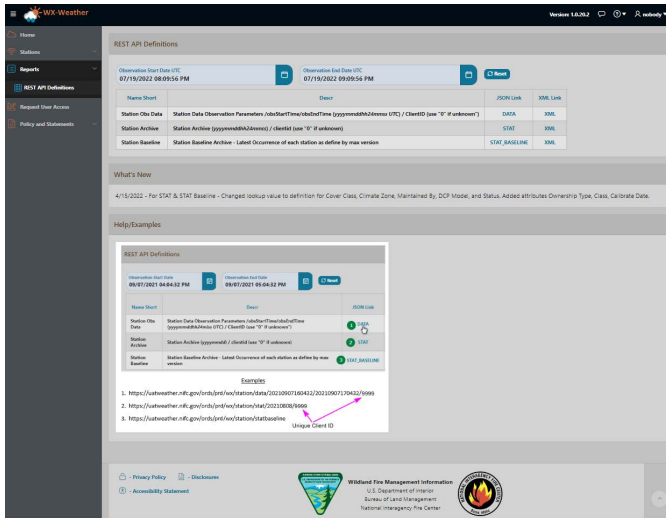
WX-Weather

Version: 1.0.20.2 nobody

Home
Stations
Reports
REST API Definitions
Request User Access
Policy and Statements

REST API Definitions

Observation Start Date UTC
07/19/2022 08:09:56 PM

Observation End Date UTC
07/19/2022 09:09:56 PM

Reset

| Name Short | Descr | JSON Link | XML Link |
|---|---|---|---|
| Station Obs Data | Station Data Observation Parameters /obsStartTime/obsEndTime (yyyymmddhh24mmss UTC) / ClientID (use "0" if unknown") | DATA | XML |
| Station Archive | Station Archive (yyyymmddhh24mmss) / clientId (use "0" if unknown) | STAT | XML |
| Station Baseline | Station Baseline Archive - Latest Occurrence of each station as define by max version | STAT_BASELINE | XML |

What's New

4/15/2022 - For STAT & STAT Baseline - Changed lookup value to definition for Cover Class, Climate Zone, Maintained By, DCP Model, and Status. Added attributes Ownership Type, Class, Calibrate Date.

Help/Examples

REST API Definitions

Observation Start Date
09/07/2021 04:04:32 PM

Observation End Date
09/07/2021 05:04:32 PM

Reset

| Name Short | Descr | JSON Link |
|---|---|---|
| Station Obs Data | Station Data Observation Parameters /obsStartTime/obsEndTime (yyyymmddhh24mmss UTC) / ClientID (use "0" if unknown") | 1 DATA |
| Station Archive | Station Archive (yyyymmdd) / clientId (use "0" if unknown) | 2 STAT |
| Station Baseline | Station Baseline Archive - Latest Occurrence of each station as define by max version | 3 STAT_BASELINE |

Examples

1. https://uatweather.nifc.gov/ords/prd/wx/station/data/20210907160432/20210907170432/9999
2. https://uatweather.nifc.gov/ords/prd/wx/station/stat/20210808/9999
3. https://uatweather.nifc.gov/ords/prd/wx/station/statbaseline

Unique Client ID

- Privacy Policy
- Disclosures
- Accessibility Statement

Wildland Fire Management Information
U.S. Department of Interior
Bureau of Land Management
National Interagency Fire Center